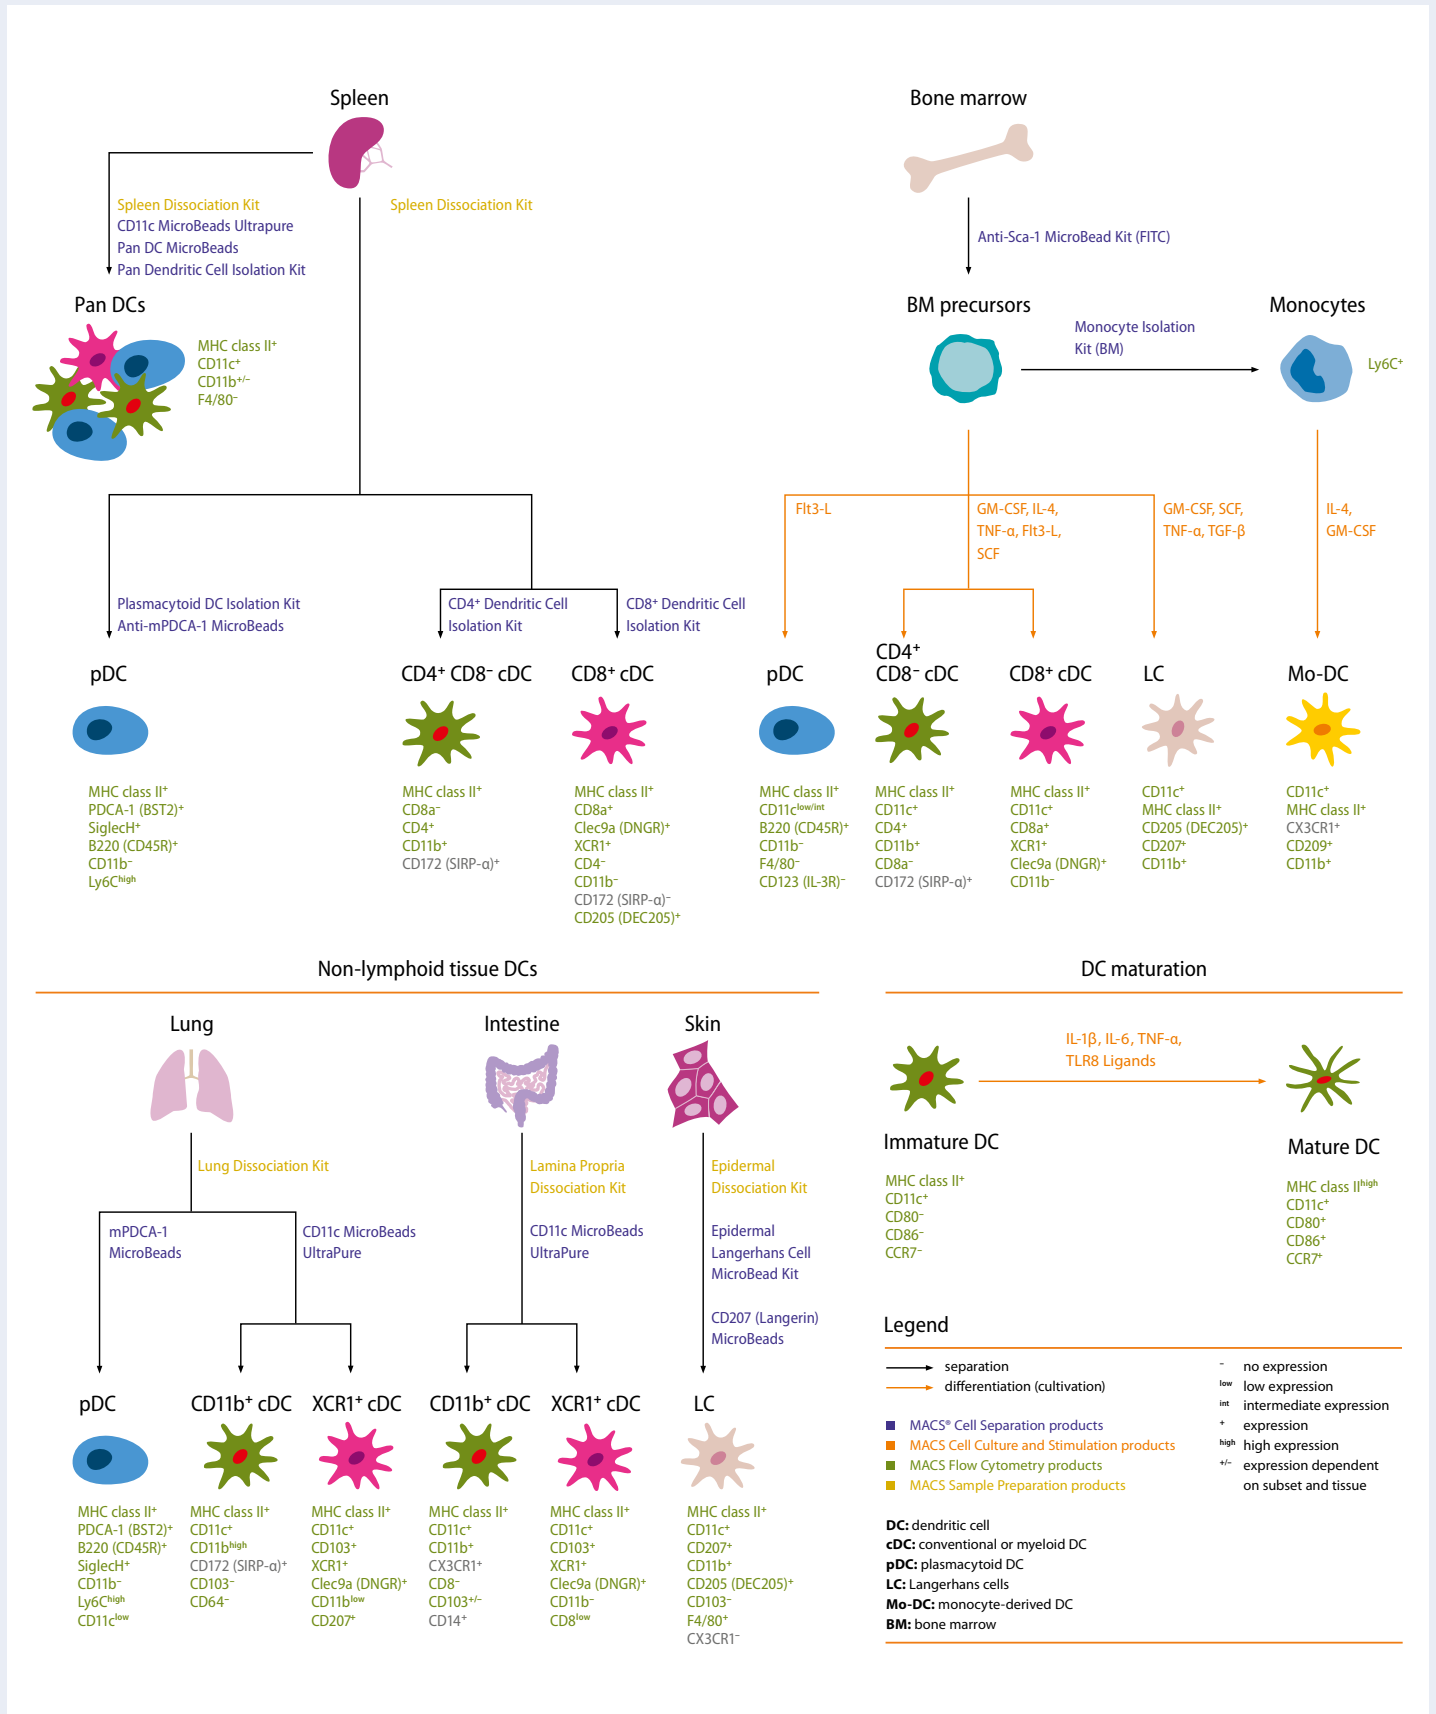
Spleen

Spleen Dissociation Kit
CD11c MicroBeads Ultrapure
Pan DC MicroBeads
Pan Dendritic Cell Isolation Kit

Spleen Dissociation Kit

Pan DCs

MHC class II$^+$
CD11c$^+$
CD11b$^{+/-}$
F4/80$^-$

Bone marrow

Anti-Sca-1 MicroBead Kit (FITC)

BM precursors

Monocyte Isolation Kit (BM)

Monocytes

Ly6C$^+$

Plasmacytoid DC Isolation Kit
Anti-mPDCA-1 MicroBeads

CD4$^+$ Dendritic Cell Isolation Kit

CD8$^+$ Dendritic Cell Isolation Kit

Flt3-L

GM-CSF, IL-4, TNF-α, Flt3-L, SCF

GM-CSF, SCF, TNF-α, TGF-β

IL-4, GM-CSF

pDC

MHC class II$^+$
PDCA-1 (BST2)$^+$
SiglecH$^+$
B220 (CD45R)$^+$
CD11b$^-$
Ly6C$^{high}$

CD4$^+$ CD8$^-$ cDC

MHC class II$^+$
CD8a$^-$
CD4$^+$
CD11b$^+$
CD172 (SIRP-α)$^+$

CD8$^+$ cDC

MHC class II$^+$
CD8a$^+$
Clec9a (DNGR)$^+$
XCR1$^+$
CD4$^-$
CD11b$^-$
CD172 (SIRP-α)$^-$
CD205 (DEC205)$^+$

pDC

MHC class II$^+$
CD11c$^{low/int}$
B220 (CD45R)$^+$
CD11b$^-$
F4/80$^-$
CD123 (IL-3R)$^-$

CD4$^+$
CD8$^-$ cDC

MHC class II$^+$
CD11c$^+$
CD4$^+$
CD11b$^+$
CD8a$^-$
CD172 (SIRP-α)$^+$

CD8$^+$ cDC

MHC class II$^+$
CD11c$^+$
CD8a$^+$
XCR1$^+$
Clec9a (DNGR)$^+$
CD11b$^-$

LC

CD11c$^+$
MHC class II$^+$
CD205 (DEC205)$^+$
CD207$^+$
CD11b$^+$

Mo-DC

CD11c$^+$
MHC class II$^+$
CX3CR1$^+$
CD209$^+$
CD11b$^+$

Non-lymphoid tissue DCs

Lung

Lung Dissociation Kit

mPDCA-1 MicroBeads

CD11c MicroBeads UltraPure

Intestine

Lamina Propria Dissociation Kit

CD11c MicroBeads UltraPure

Skin

Epidermal Dissociation Kit

Epidermal Langerhans Cell MicroBead Kit

CD207 (Langerin) MicroBeads

pDC

MHC class II$^+$
PDCA-1 (BST2)$^+$
B220 (CD45R)$^+$
SiglecH$^+$
CD11b$^-$
Ly6C$^{high}$
CD11c$^{low}$

CD11b$^+$ cDC

MHC class II$^+$
CD11c$^+$
CD11b$^{high}$
CD172 (SIRP-α)$^+$
CD103$^-$
CD64$^-$

XCR1$^+$ cDC

MHC class II$^+$
CD11c$^+$
CD103$^+$
XCR1$^+$
Clec9a (DNGR)$^+$
CD11b$^{low}$
CD207$^+$

CD11b$^+$ cDC

MHC class II$^+$
CD11c$^+$
CD11b$^+$
CX3CR1$^+$
CD8$^-$
CD103$^{+/-}$
CD14$^+$

XCR1$^+$ cDC

MHC class II$^+$
CD11c$^+$
CD103$^+$
XCR1$^+$
Clec9a (DNGR)$^+$
CD11b$^-$
CD8$^{low}$

LC

MHC class II$^+$
CD11c$^+$
CD207$^+$
CD11b$^+$
CD205 (DEC205)$^+$
CD103$^-$
F4/80$^+$
CX3CR1$^-$

DC maturation

IL-1β, IL-6, TNF-α, TLR8 Ligands

Immature DC

MHC class II$^+$
CD11c$^+$
CD80$^-$
CD86$^-$
CCR7$^-$

Mature DC

MHC class II$^{high}$
CD11c$^+$
CD80$^+$
CD86$^+$
CCR7$^+$

Legend

separation
differentiation (cultivation)

MACS® Cell Separation products
MACS Cell Culture and Stimulation products
MACS Flow Cytometry products
MACS Sample Preparation products

$^-$ no expression
$^{low}$ low expression
$^{int}$ intermediate expression
$^+$ expression
$^{high}$ high expression
$^{+/-}$ expression dependent on subset and tissue

DC: dendritic cell
cDC: conventional or myeloid DC
pDC: plasmacytoid DC
LC: Langerhans cells
Mo-DC: monocyte-derived DC
BM: bone marrow